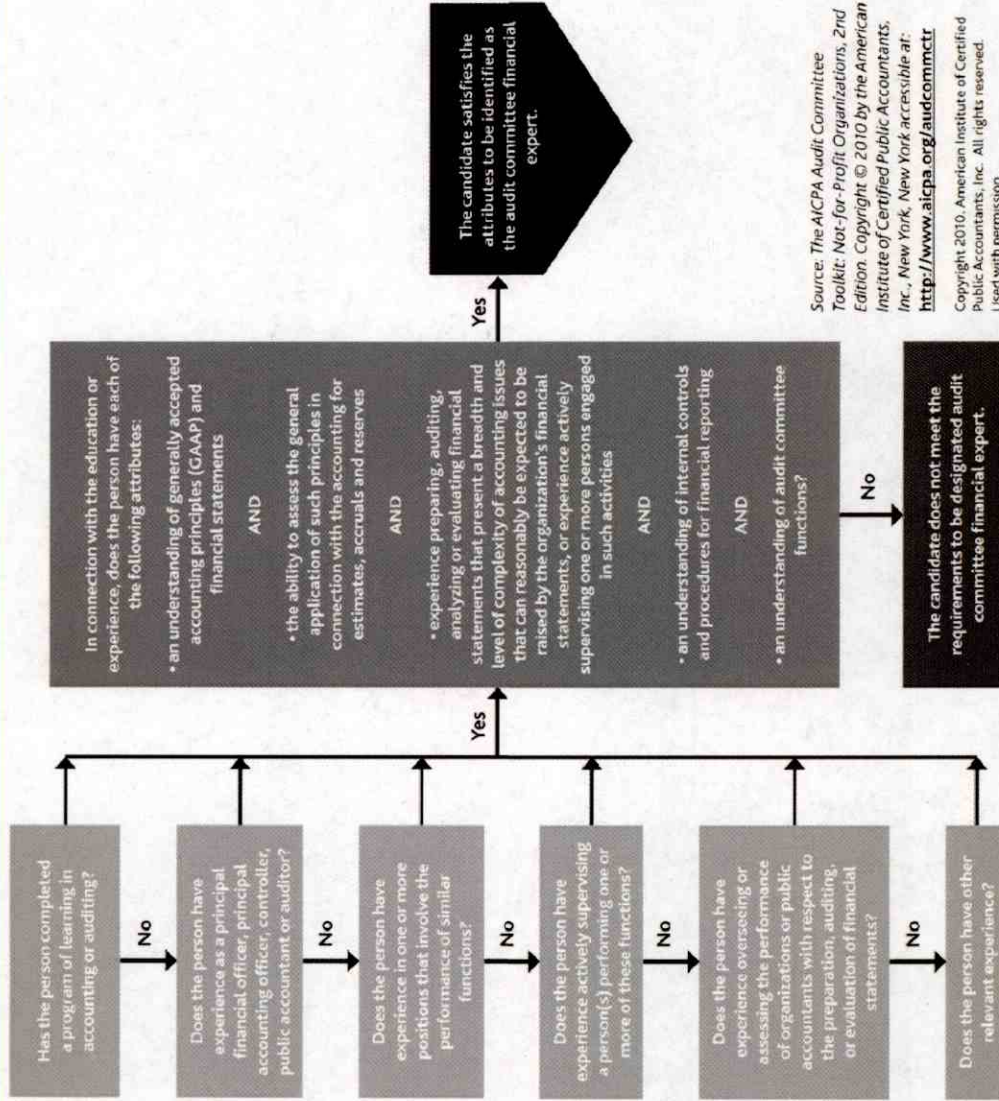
Has the person completed a program of learning in accounting or auditing?

No

Does the person have experience as a principal financial officer, principal accounting officer, controller, public accountant or auditor?

No

Does the person have experience in one or more positions that involve the performance of similar functions?

No

Does the person have experience actively supervising a person(s) performing one or more of these functions?

No

Does the person have experience overseeing or assessing the performance of organizations or public accountants with respect to the preparation, auditing, or evaluation of financial statements?

No

Does the person have other relevant experience?

Yes

In connection with the education or experience, does the person have each of the following attributes:

• an understanding of generally accepted accounting principles (GAAP) and financial statements

AND

• the ability to assess the general application of such principles in connection with the accounting for estimates, accruals and reserves

AND

• experience preparing, auditing, analyzing or evaluating financial statements that present a breadth and level of complexity of accounting issues that can reasonably be expected to be raised by the organization's financial statements, or experience actively supervising one or more persons engaged in such activities

AND

• an understanding of internal controls and procedures for financial reporting

AND

• an understanding of audit committee functions?

Yes

The candidate satisfies the attributes to be identified as the audit committee financial expert.

No

The candidate does not meet the requirements to be designated audit committee financial expert.

Source: The AICPA Audit Committee Toolkit: Not-for-Profit Organizations, 2nd Edition. Copyright © 2010 by the American Institute of Certified Public Accountants, Inc., New York, New York accessible at: http://www.aicpa.org/audcommctr

Copyright 2010. American Institute of Certified Public Accountants, Inc. All rights reserved. Used with permission.